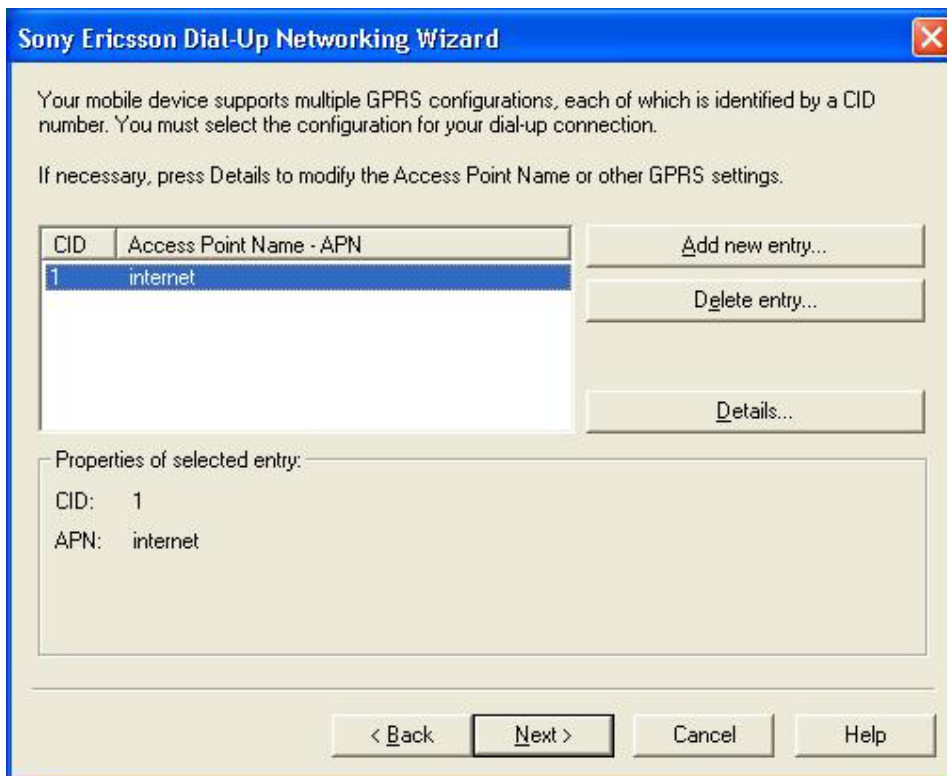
Sony Ericsson Dial-Up Networking Wizard

Your mobile device supports multiple GPRS configurations, each of which is identified by a CID number. You must select the configuration for your dial-up connection.

If necessary, press Details to modify the Access Point Name or other GPRS settings.

| CID | Access Point Name - APN |
|---|---|
| 1 | internet |

Add new entry...

Delete entry...

Details...

Properties of selected entry:

CID: 1

APN: internet

< Back

Next >

Cancel

Help